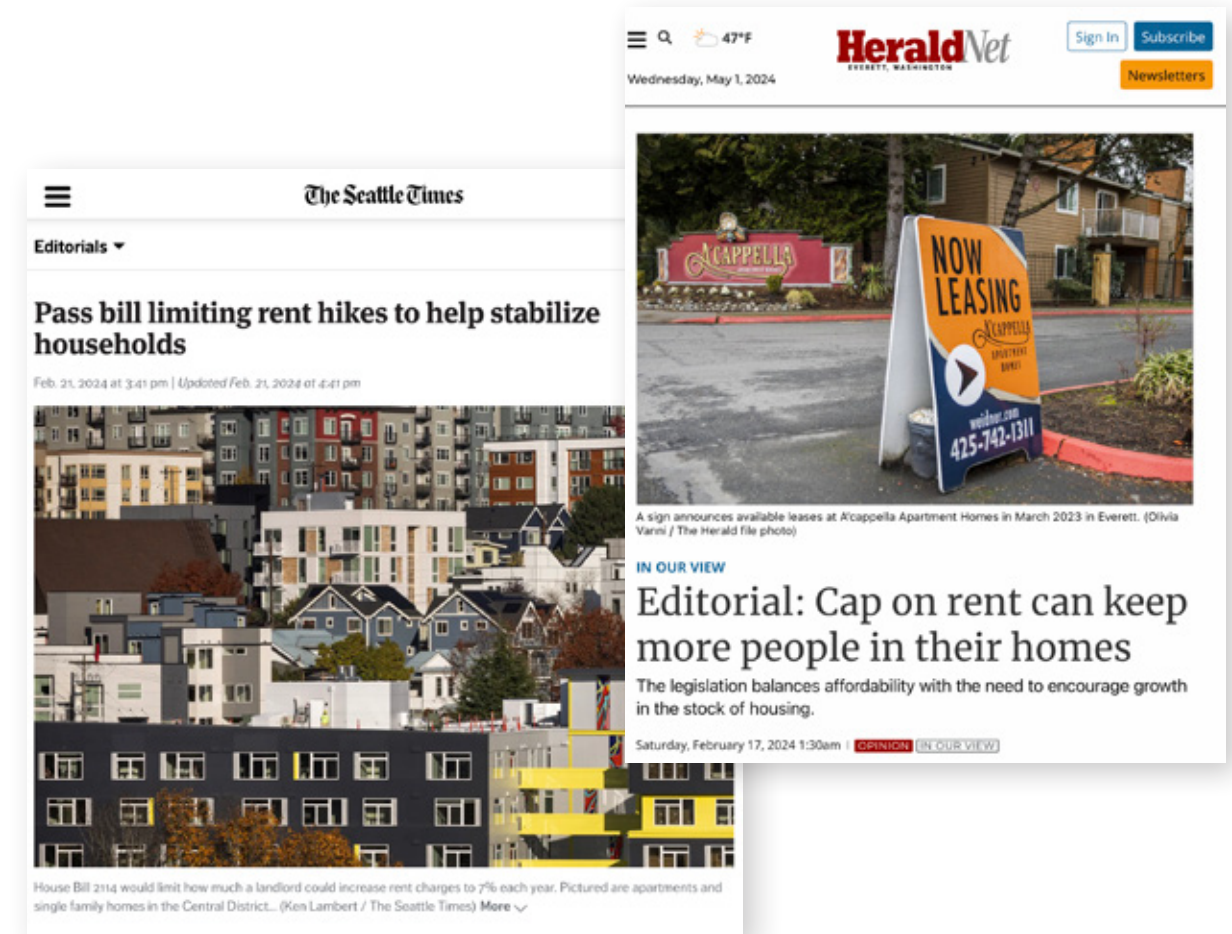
The Seattle Times

Editorials

Pass bill limiting rent hikes to help stabilize households

Feb. 21, 2024 at 3:41 pm | Updated Feb. 21, 2024 at 4:41 pm

House Bill 2114 would limit how much a landlord could increase rent charges to 7% each year. Pictured are apartments and single family homes in the Central District... (Ken Lambert / The Seattle Times) More

47°F

Wednesday, May 1, 2024

HeraldNet
EVERETT, WASHINGTON

Sign In Subscribe

Newsletters

A'CAPPELLA

NOW LEASING
A'cappella
APARTMENT HOMES
weidner.com
425-742-1311

A sign announces available leases at A'cappella Apartment Homes in March 2023 in Everett. (Olivia Vanni / The Herald file photo)

IN OUR VIEW

Editorial: Cap on rent can keep more people in their homes

The legislation balances affordability with the need to encourage growth in the stock of housing.

Saturday, February 17, 2024 1:30am | OPINION IN OUR VIEW